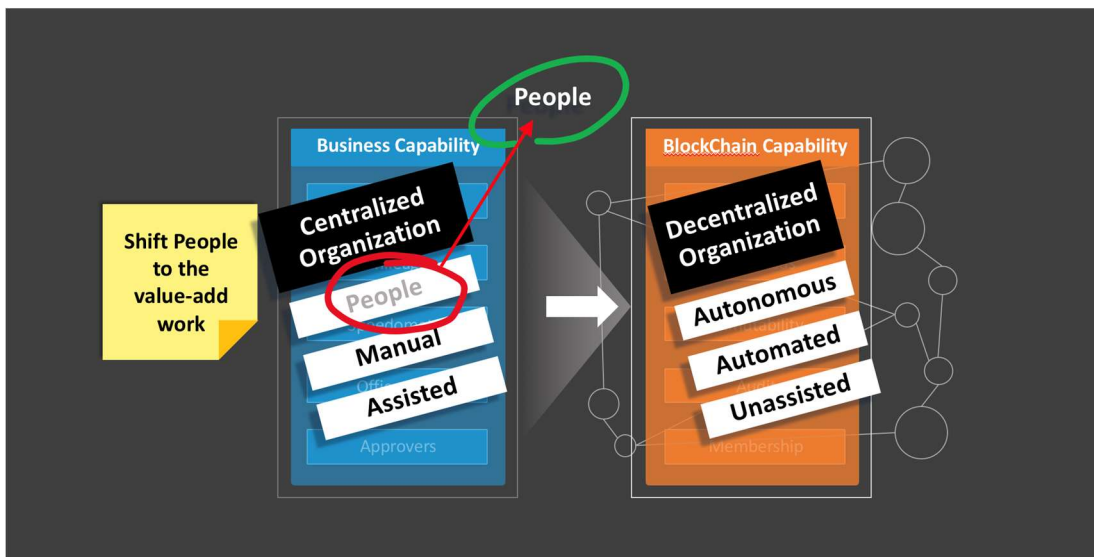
People

Business Capability

Centralized Organization

Shift People to the value-add work

People

Manual

Assisted

Approvers

BlockChain Capability

Decentralized Organization

Autonomous

Automated

Unassisted

Membership